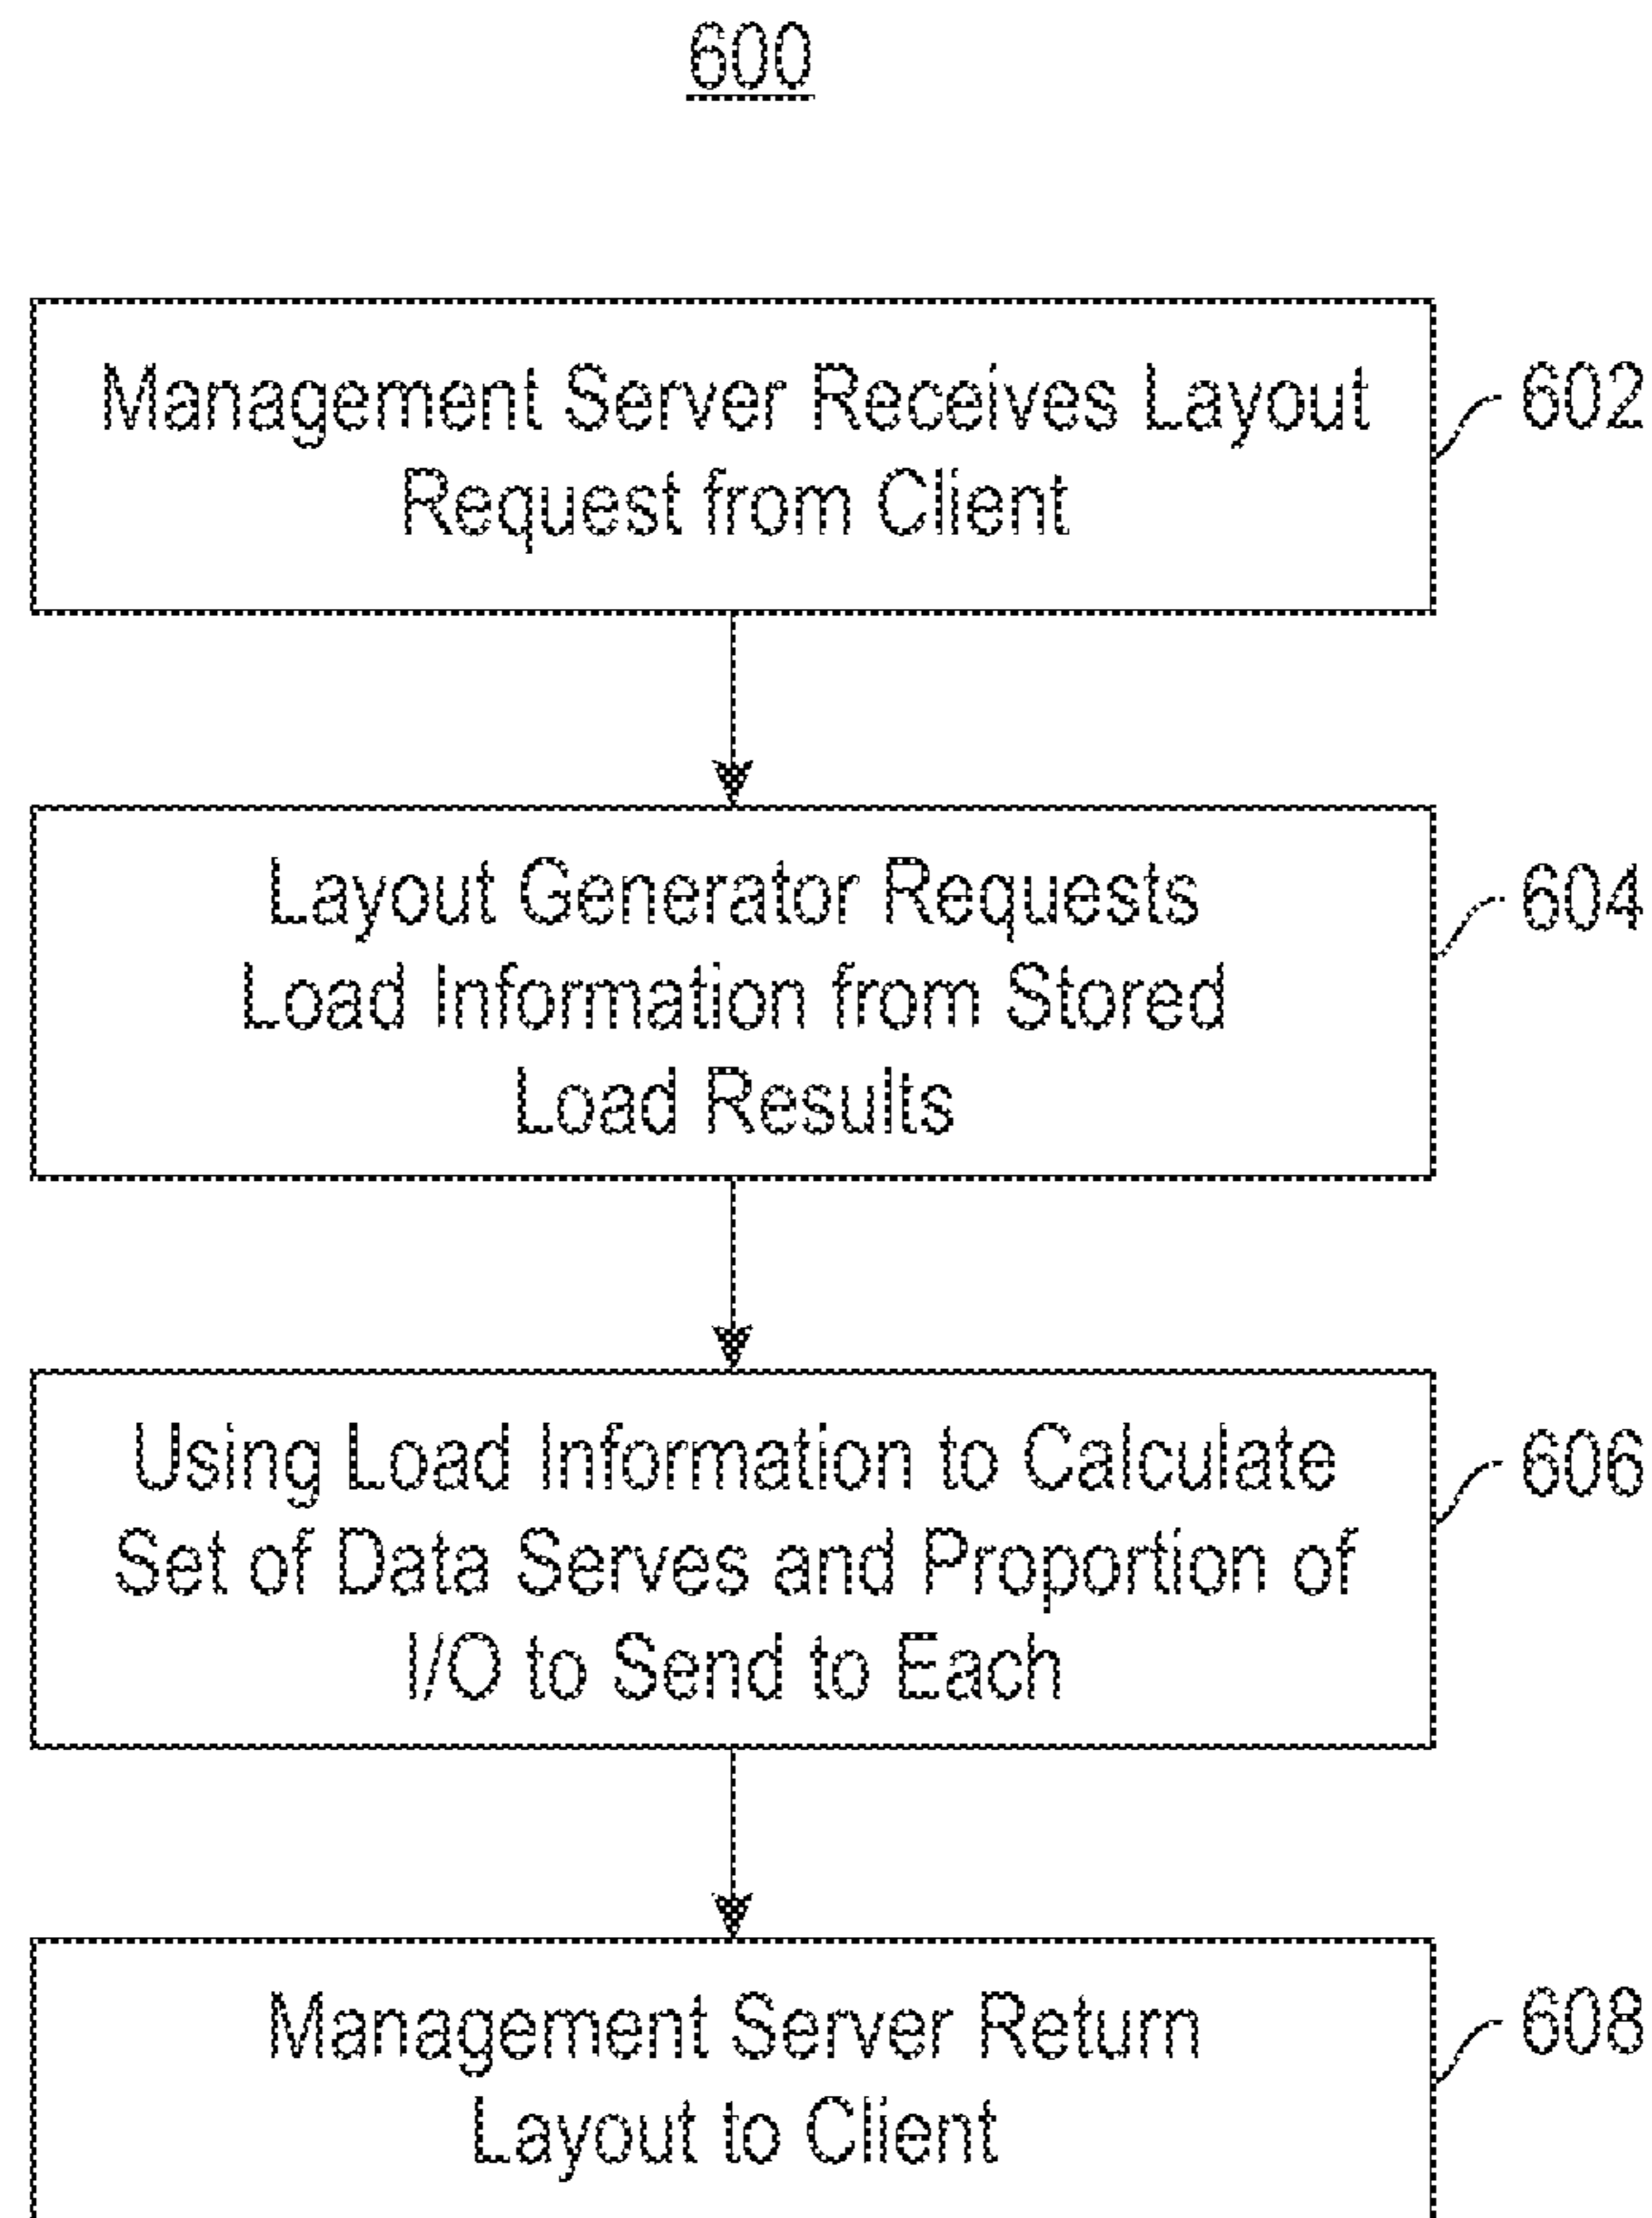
600

Management Server Receives Layout Request from Client

602

Layout Generator Requests Load Information from Stored Load Results

604

Using Load Information to Calculate Set of Data Serves and Proportion of I/O to Send to Each

606

Management Server Return Layout to Client

608